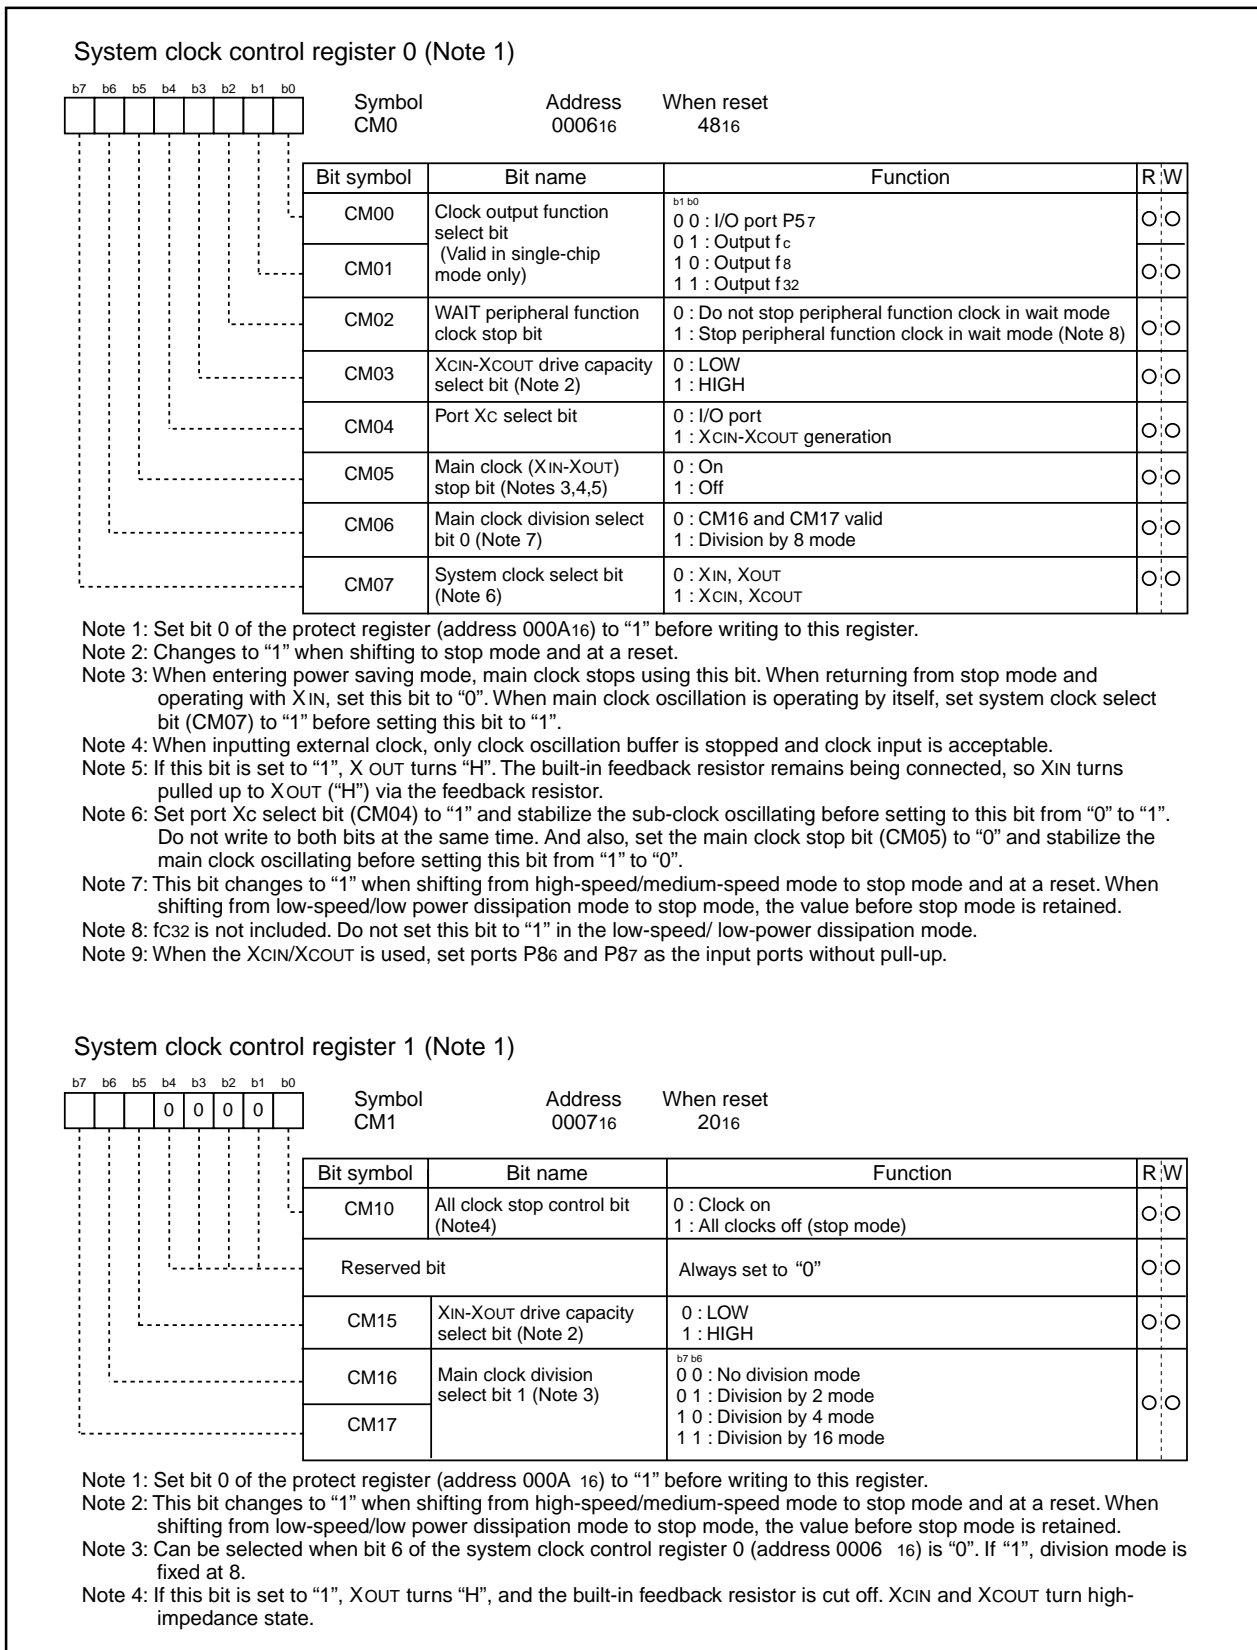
System clock control register 0 (Note 1)

b7 b6 b5 b4 b3 b2 b1 b0

Symbol CM0
Address $0006_{16}$
When reset $48_{16}$

| Bit symbol | Bit name | Function | R | W |
|---|---|---|---|---|
| CM00 | Clock output function select bit (Valid in single-chip mode only) | b1 b0<br>0 0 : I/O port $P5_7$<br>0 1 : Output $f_C$<br>1 0 : Output $f_8$<br>1 1 : Output $f_{32}$ | O | O |
| CM01 | | | O | O |
| CM02 | WAIT peripheral function clock stop bit | 0 : Do not stop peripheral function clock in wait mode<br>1 : Stop peripheral function clock in wait mode (Note 8) | O | O |
| CM03 | XCIN-XCOUT drive capacity select bit (Note 2) | 0 : LOW<br>1 : HIGH | O | O |
| CM04 | Port XC select bit | 0 : I/O port<br>1 : XCIN-XCOUT generation | O | O |
| CM05 | Main clock (XIN-XOUT) stop bit (Notes 3,4,5) | 0 : On<br>1 : Off | O | O |
| CM06 | Main clock division select bit 0 (Note 7) | 0 : CM16 and CM17 valid<br>1 : Division by 8 mode | O | O |
| CM07 | System clock select bit (Note 6) | 0 : XIN, XOUT<br>1 : XCIN, XCOUT | O | O |

Note 1: Set bit 0 of the protect register (address $000A_{16}$) to "1" before writing to this register.
Note 2: Changes to "1" when shifting to stop mode and at a reset.
Note 3: When entering power saving mode, main clock stops using this bit. When returning from stop mode and operating with XIN, set this bit to "0". When main clock oscillation is operating by itself, set system clock select bit (CM07) to "1" before setting this bit to "1".
Note 4: When inputting external clock, only clock oscillation buffer is stopped and clock input is acceptable.
Note 5: If this bit is set to "1", X OUT turns "H". The built-in feedback resistor remains being connected, so XIN turns pulled up to XOUT ("H") via the feedback resistor.
Note 6: Set port Xc select bit (CM04) to "1" and stabilize the sub-clock oscillating before setting to this bit from "0" to "1". Do not write to both bits at the same time. And also, set the main clock stop bit (CM05) to "0" and stabilize the main clock oscillating before setting this bit from "1" to "0".
Note 7: This bit changes to "1" when shifting from high-speed/medium-speed mode to stop mode and at a reset. When shifting from low-speed/low power dissipation mode to stop mode, the value before stop mode is retained.
Note 8: $fc_{32}$ is not included. Do not set this bit to "1" in the low-speed/ low-power dissipation mode.
Note 9: When the XCIN/XCOUT is used, set ports $P8_6$ and $P8_7$ as the input ports without pull-up.

System clock control register 1 (Note 1)

b7 b6 b5 b4 b3 b2 b1 b0
0 0 0 0

Symbol CM1
Address $0007_{16}$
When reset $20_{16}$

| Bit symbol | Bit name | Function | R | W |
|---|---|---|---|---|
| CM10 | All clock stop control bit (Note4) | 0 : Clock on<br>1 : All clocks off (stop mode) | O | O |
| Reserved bit | | Always set to "0" | O | O |
| CM15 | XIN-XOUT drive capacity select bit (Note 2) | 0 : LOW<br>1 : HIGH | O | O |
| CM16 | Main clock division select bit 1 (Note 3) | b7 b6<br>0 0 : No division mode<br>0 1 : Division by 2 mode<br>1 0 : Division by 4 mode<br>1 1 : Division by 16 mode | O | O |
| CM17 | | | | |

Note 1: Set bit 0 of the protect register (address $000A_{16}$) to "1" before writing to this register.
Note 2: This bit changes to "1" when shifting from high-speed/medium-speed mode to stop mode and at a reset. When shifting from low-speed/low power dissipation mode to stop mode, the value before stop mode is retained.
Note 3: Can be selected when bit 6 of the system clock control register 0 (address $0006_{16}$) is "0". If "1", division mode is fixed at 8.
Note 4: If this bit is set to "1", XOUT turns "H", and the built-in feedback resistor is cut off. XCIN and XCOUT turn high-impedance state.